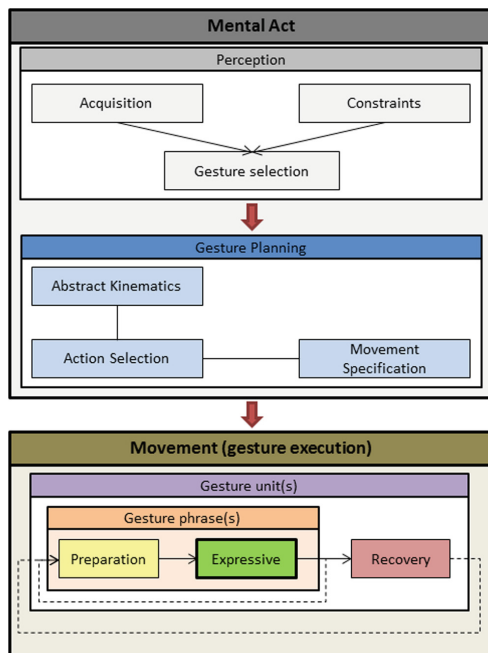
Mental Act

Perception

Acquisition

Constraints

Gesture selection

Gesture Planning

Abstract Kinematics

Action Selection

Movement Specification

Movement (gesture execution)

Gesture unit(s)

Gesture phrase(s)

Preparation

Expressive

Recovery